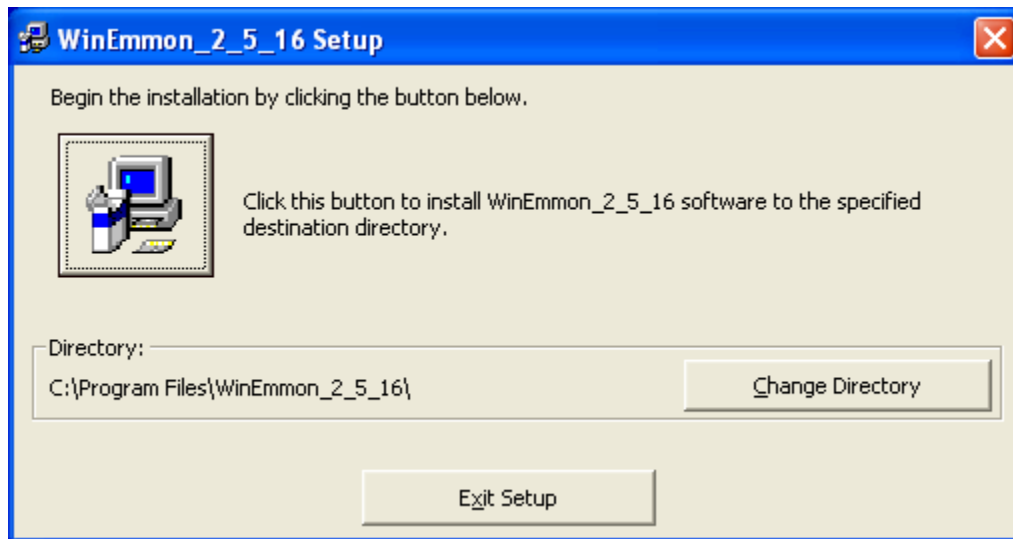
WinEmmon_2_5_16 Setup

Begin the installation by clicking the button below.

Click this button to install WinEmmon_2_5_16 software to the specified destination directory.

Directory:

C:\Program Files\WinEmmon_2_5_16\

Change Directory

Exit Setup